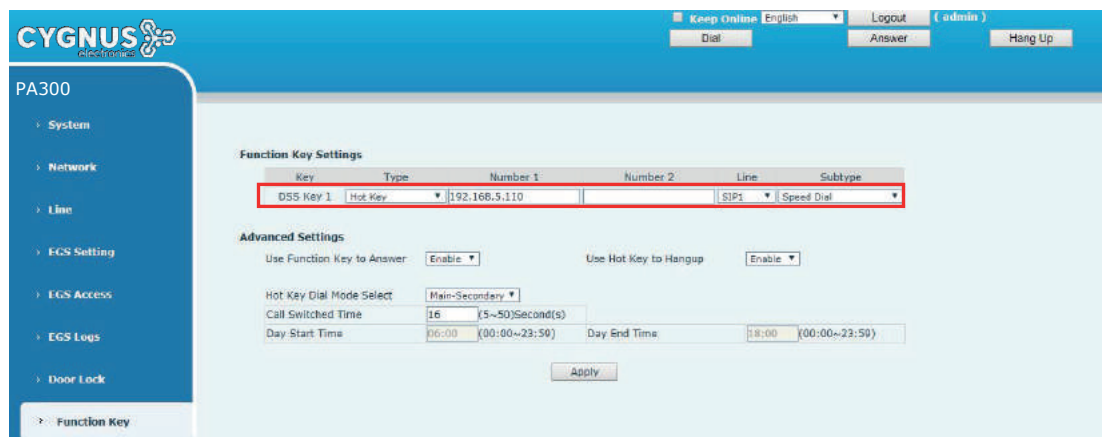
CYGNUS electronics

Keep Online English Logout ( admin )
Dial Answer Hang Up

PA300

› System
› Network
› Line
› EGS Setting
› EGS Access
› EGS Logs
› Door Lock
› Function Key

Function Key Settings

| Key | Type | Number 1 | Number 2 | Line | Subtype |
|---|---|---|---|---|---|
| DSS Key 1 | Hot Key | 192.168.5.110 | | SIP1 | Speed Dial |

Advanced Settings

Use Function Key to Answer Enable
Use Hot Key to Hangup Enable

Hot Key Dial Mode Select Main-Secondary
Call Switched Time 16 (5~50)Second(s)
Day Start Time 06:00 (00:00~23:59) Day End Time 18:00 (00:00~23:59)

Apply